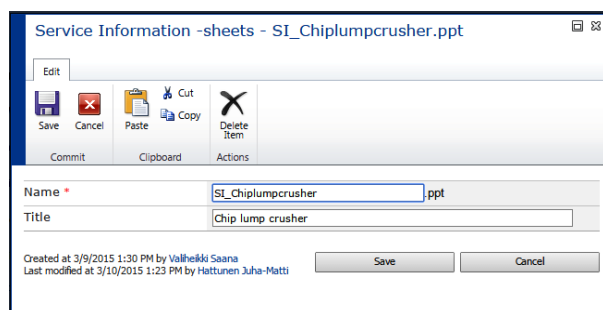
Service Information -sheets - SI_Chiplumpcrusher.ppt

Edit

Save Cancel
Commit

Paste
Cut
Copy
Clipboard

Delete Item
Actions

| Name * | SI_Chiplumpcrusher .ppt |
|---|---|
| Title | Chip lump crusher |

Created at 3/9/2015 1:30 PM by Valiheikki Saana
Last modified at 3/10/2015 1:23 PM by Hattunen Juha-Matti

Save Cancel